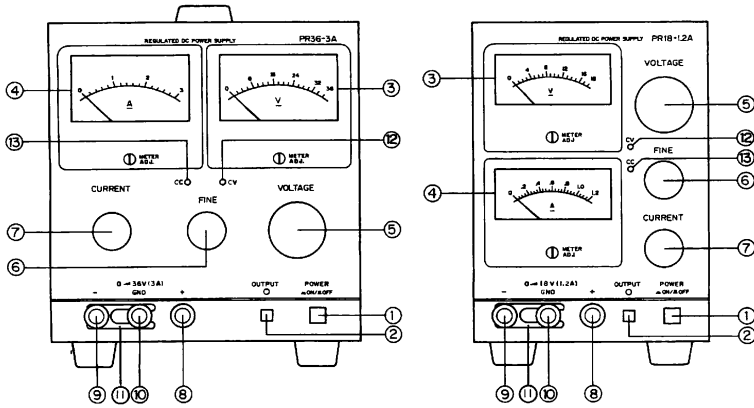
REGULATED DC POWER SUPPLY PR36-3A

0 1 2 3
A

0 6 12 18 24 30 36
V

④ ③ ⑬ ⑫

METER ADJ.

METER ADJ.

CC CV

CURRENT

FINE

VOLTAGE

⑦ ⑤ ⑥

0 — 36V (3A)

– GND +

OUTPUT

POWER ON/OFF

① ②

⑨ ⑪ ⑩ ⑧

REGULATED DC POWER SUPPLY PR18-1.2A

0 4 8 12 16 18
V

METER ADJ

VOLTAGE

③ ⑤

CV ⑫

CC ⑬

FINE ⑥

④

0 .2 .4 .6 .8 1.0 1.2
A

METER ADJ

CURRENT ⑦

0 — 18 V (1.2A)

– GND +

OUTPUT

POWER ON/OFF

① ②

⑨ ⑪ ⑩ ⑧